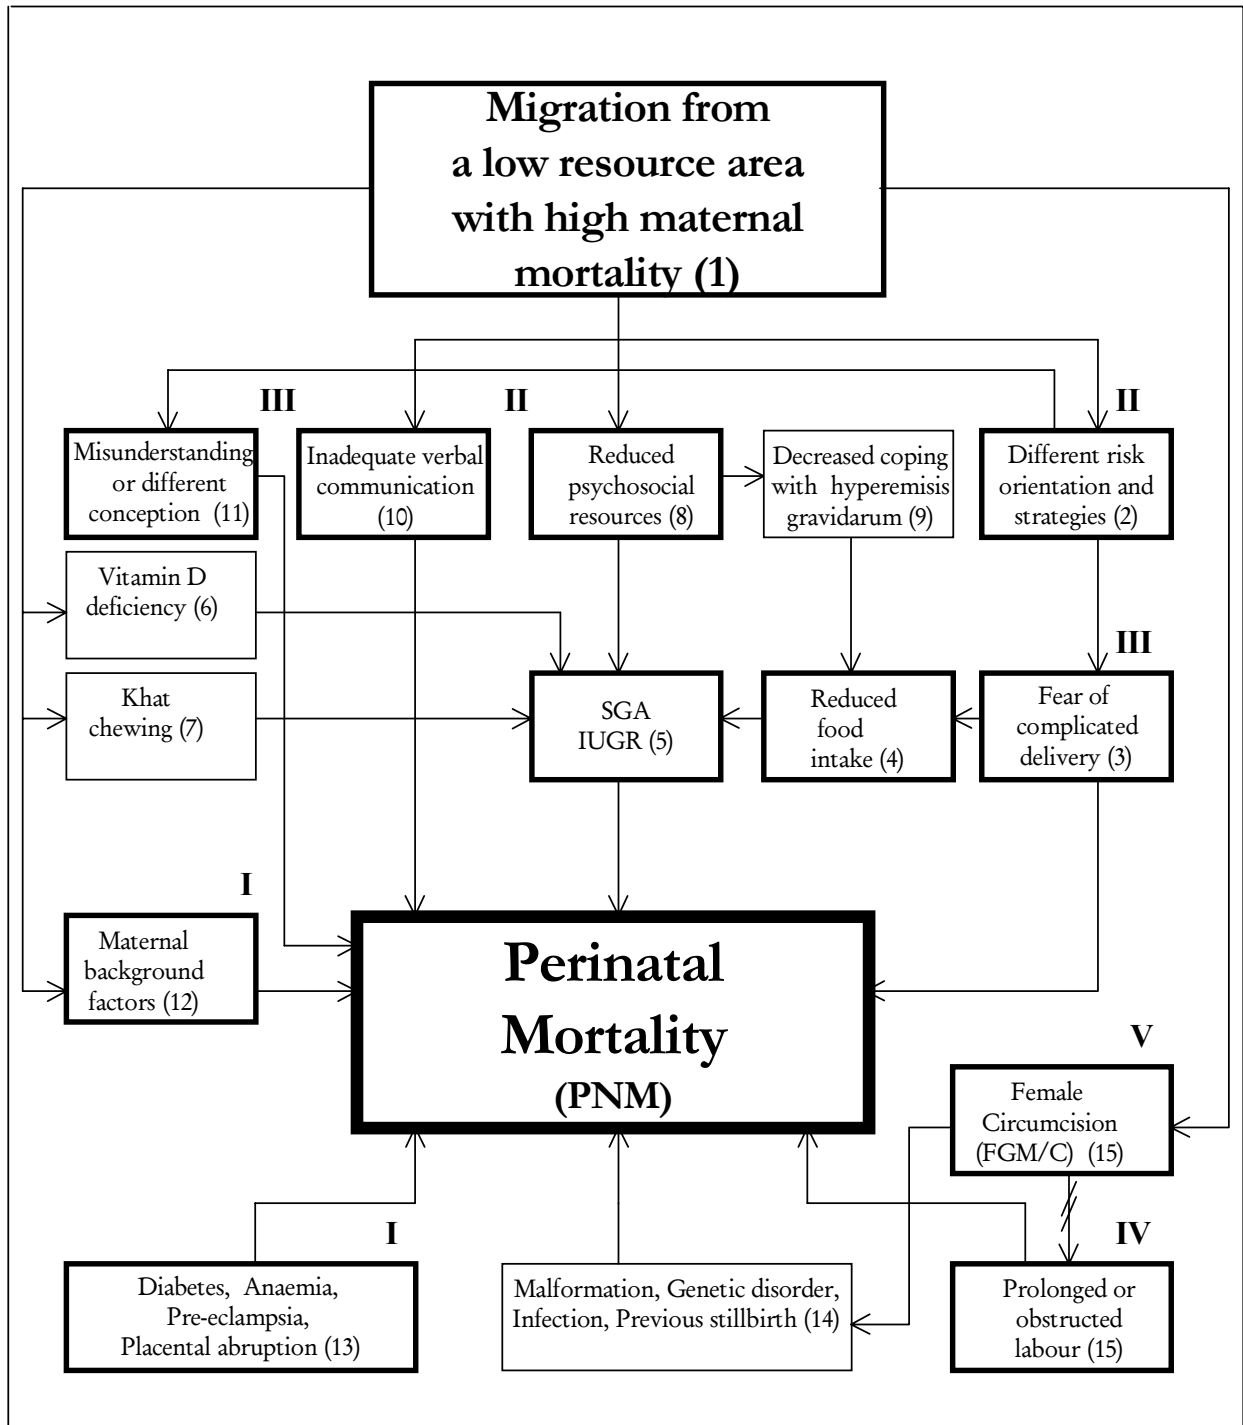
Migration from a low resource area with high maternal mortality (1)

III

Misunderstanding or different conception (11)

Inadequate verbal communication (10)

II

Reduced psychosocial resources (8)

Decreased coping with hyperemisis gravidarum (9)

II

Different risk orientation and strategies (2)

Vitamin D deficiency (6)

III

Khat chewing (7)

SGA IUGR (5)

Reduced food intake (4)

Fear of complicated delivery (3)

I

Maternal background factors (12)

Perinatal Mortality (PNM)

V

Female Circumcision (FGM/C) (15)

I

IV

Diabetes, Anaemia, Pre-eclampsia, Placental abruption (13)

Malformation, Genetic disorder, Infection, Previous stillbirth (14)

Prolonged or obstructed labour (15)